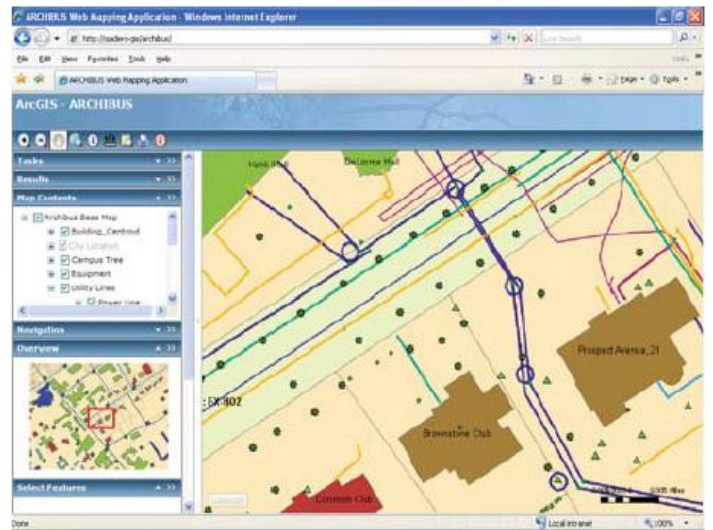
ARCHIBUS Web Mapping Application - Windows Internet Explorer

http://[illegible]/archibus/

Live Search

File Edit View Favorites Tools Help

Links

ARCHIBUS Web Mapping Application

Page Tools

ArcGIS - ARCHIBUS

Tasks

Results

Map Contents

Archibus Base Map

Building_Centroid

City Location

Campus Tree

Equipment

Utility Lines

Power Line

Navigation

Overview

Select Features

Holder Hall

Delorme Hall

Prospect Avenue_21

EX-402

Brownstone Club

Common Club

Done

Local intranet

100%